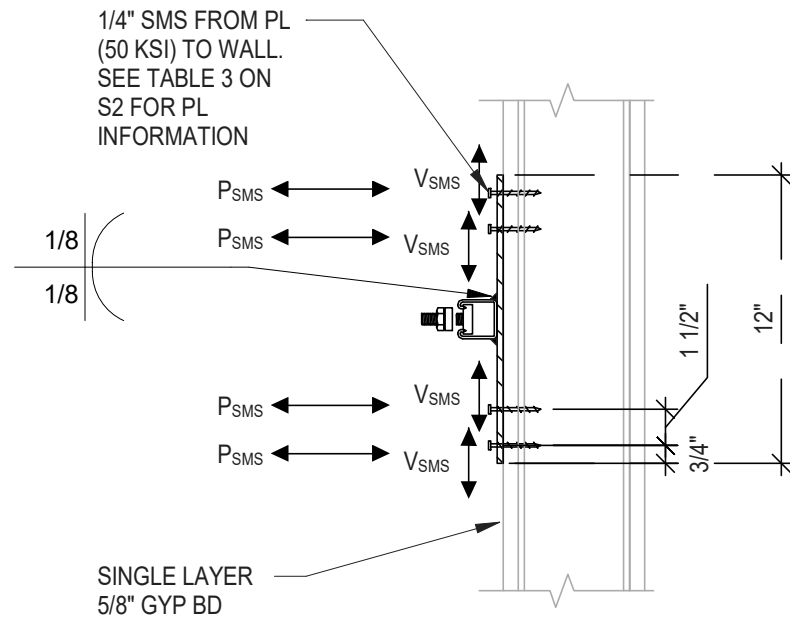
1/4" SMS FROM PL (50 KSI) TO WALL. SEE TABLE 3 ON S2 FOR PL INFORMATION

$P_{SMS}$

$V_{SMS}$

$P_{SMS}$

$V_{SMS}$

1/8

1/8

$P_{SMS}$

$V_{SMS}$

$P_{SMS}$

$V_{SMS}$

1 1/2"

12"

3/4"

SINGLE LAYER 5/8" GYP BD